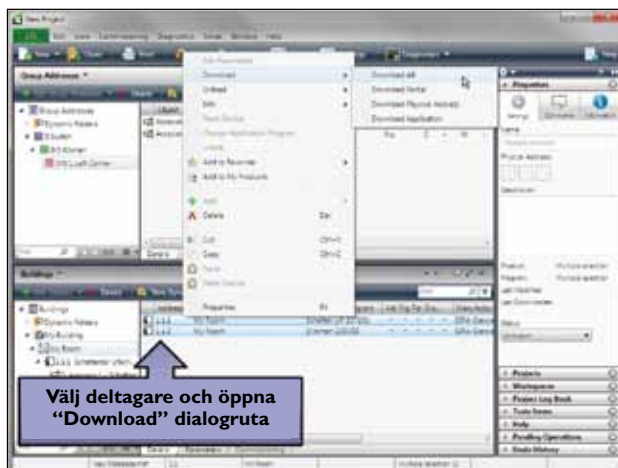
New Project

Group Addresses

Download

Unload

Info

Add to Favorites

Add to My Products

Delete

Cut

Copy

Paste

Properties

Download All

Download Partial

Download Physical Address

Download Application

Buildings

Properties

Settings

Name

Physical Address

Description

Status

Unknown

Projects

Workspaces

Project Log Book

Tasks Items

Help

Pending Operations

Undo History

Välj deltagare och öppna "Download" dialogruta